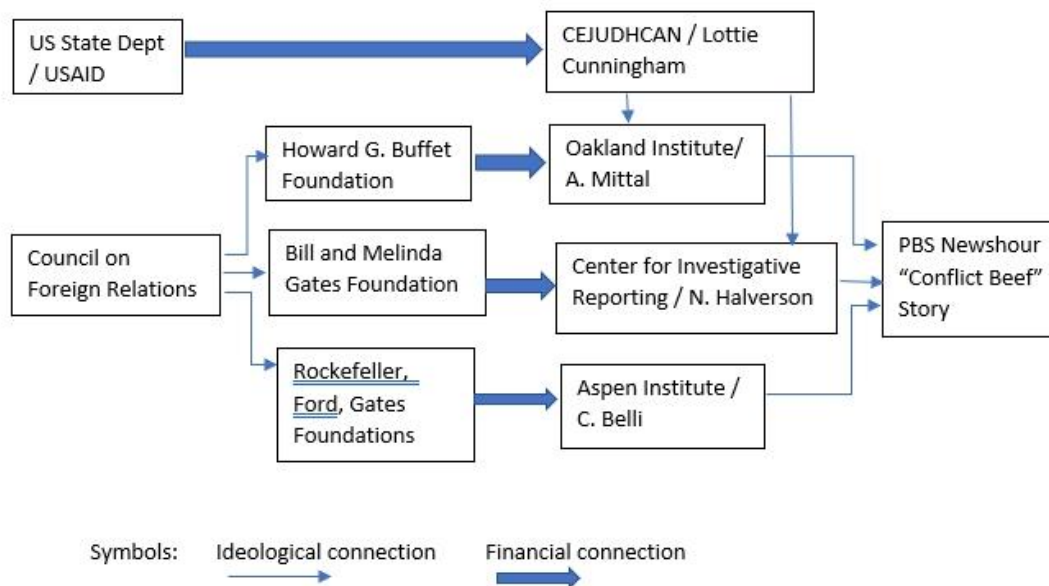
US State Dept / USAID

CEJUDHCAN / Lottie Cunningham

Howard G. Buffet Foundation

Oakland Institute/ A. Mittal

Council on Foreign Relations

Bill and Melinda Gates Foundation

Center for Investigative Reporting / N. Halverson

PBS Newshour "Conflict Beef" Story

Rockefeller, Ford, Gates Foundations

Aspen Institute / C. Belli

Symbols: Ideological connection Financial connection